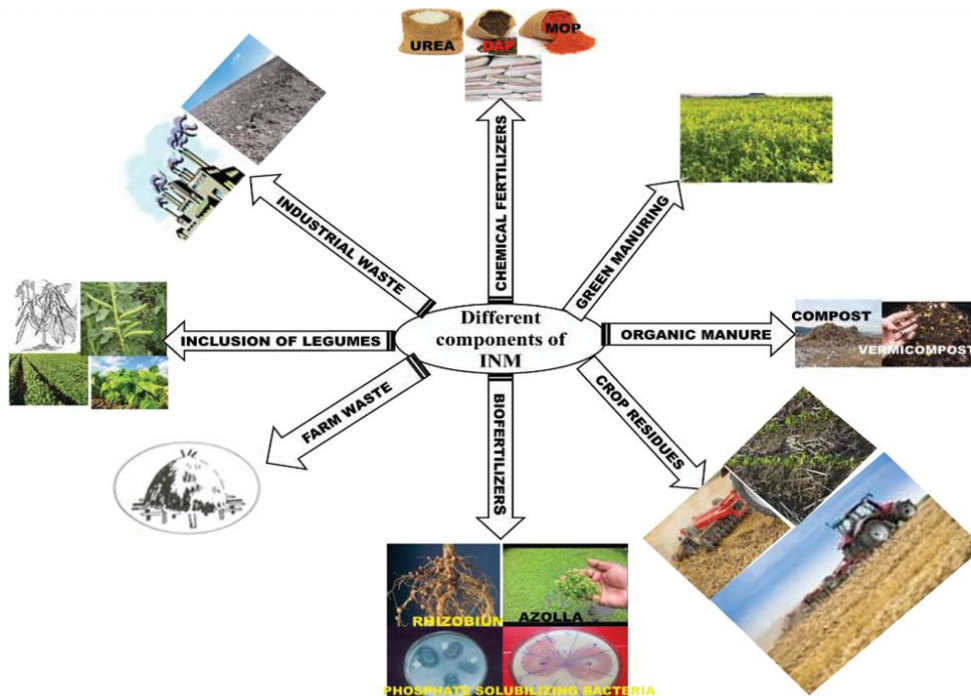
Different components of INM

UREA
DAP
MOP

CHEMICAL FERTILIZERS

INDUSTRIAL WASTE

GREEN MANURING

INCLUSION OF LEGUMES

ORGANIC MANURE

COMPOST

VERMICOMPOST

FARM WASTE

BIOFERTILIZERS

CROP RESIDUES

RHIZOBIUN

AZOLLA

PHOSPHATE SOLUBILIZING BACTERIA